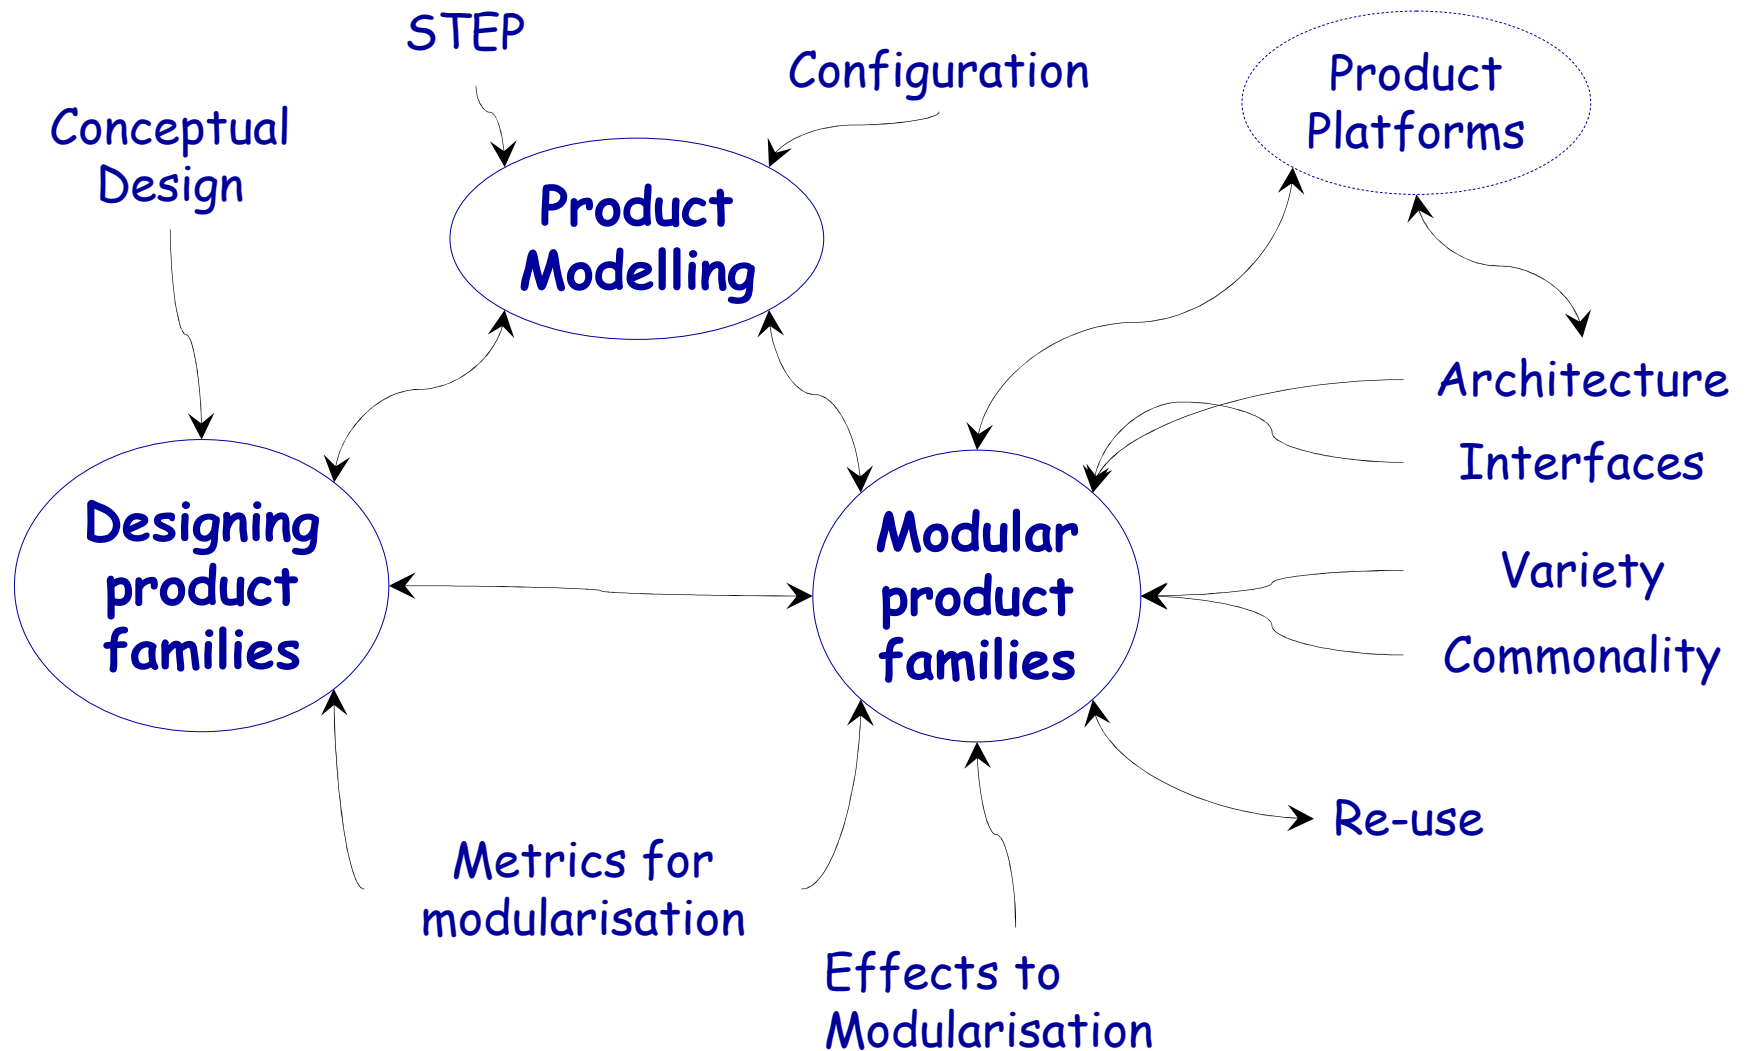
STEP

Configuration

Product Platforms

Conceptual Design

Product Modelling

Architecture

Interfaces

Designing product families

Modular product families

Variety

Commonality

Re-use

Metrics for modularisation

Effects to Modularisation